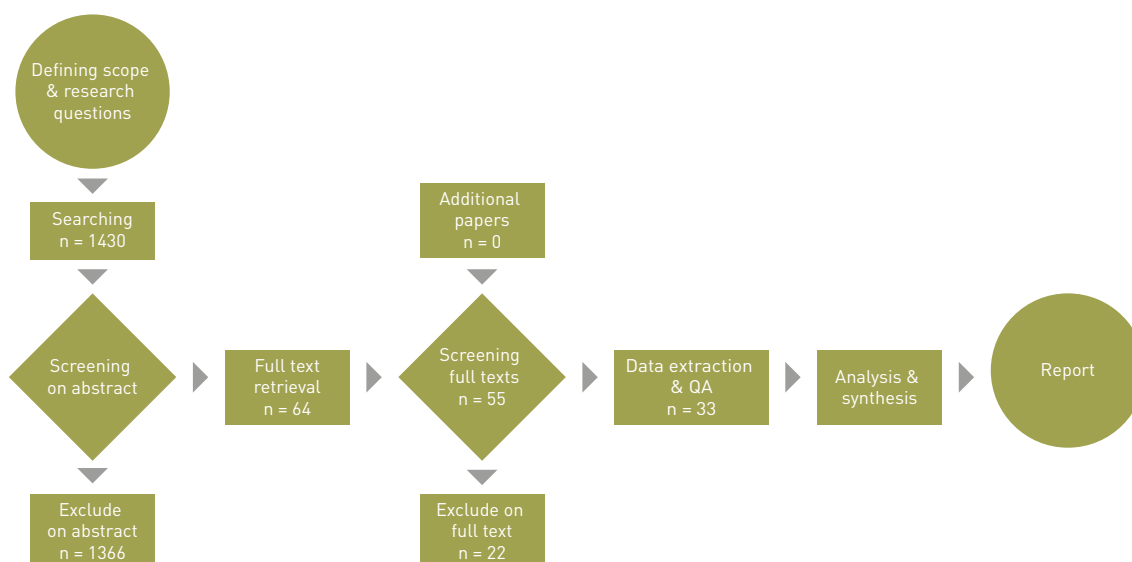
Defining scope & research questions

Searching
n = 1430

Screening on abstract

Exclude on abstract
n = 1366

Full text retrieval
n = 64

Additional papers
n = 0

Screening full texts
n = 55

Exclude on full text
n = 22

Data extraction & QA
n = 33

Analysis & synthesis

Report